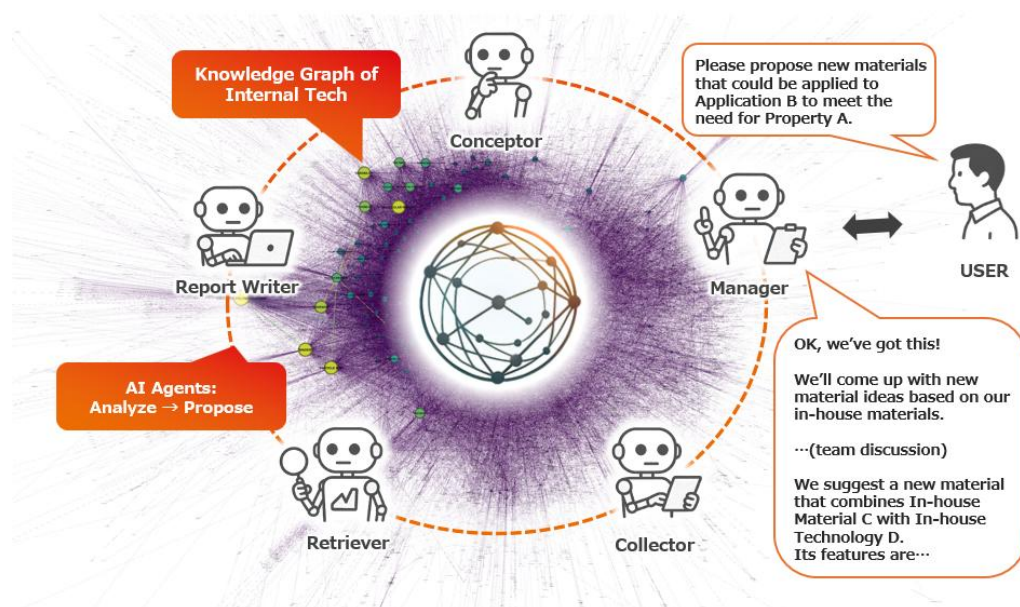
Knowledge Graph of Internal Tech

Conceptor

Please propose new materials that could be applied to Application B to meet the need for Property A.

Report Writer

Manager

USER

AI Agents: Analyze → Propose

OK, we've got this!

We'll come up with new material ideas based on our in-house materials.

…(team discussion)

We suggest a new material that combines In-house Material C with In-house Technology D.
Its features are…

Retriever

Collector